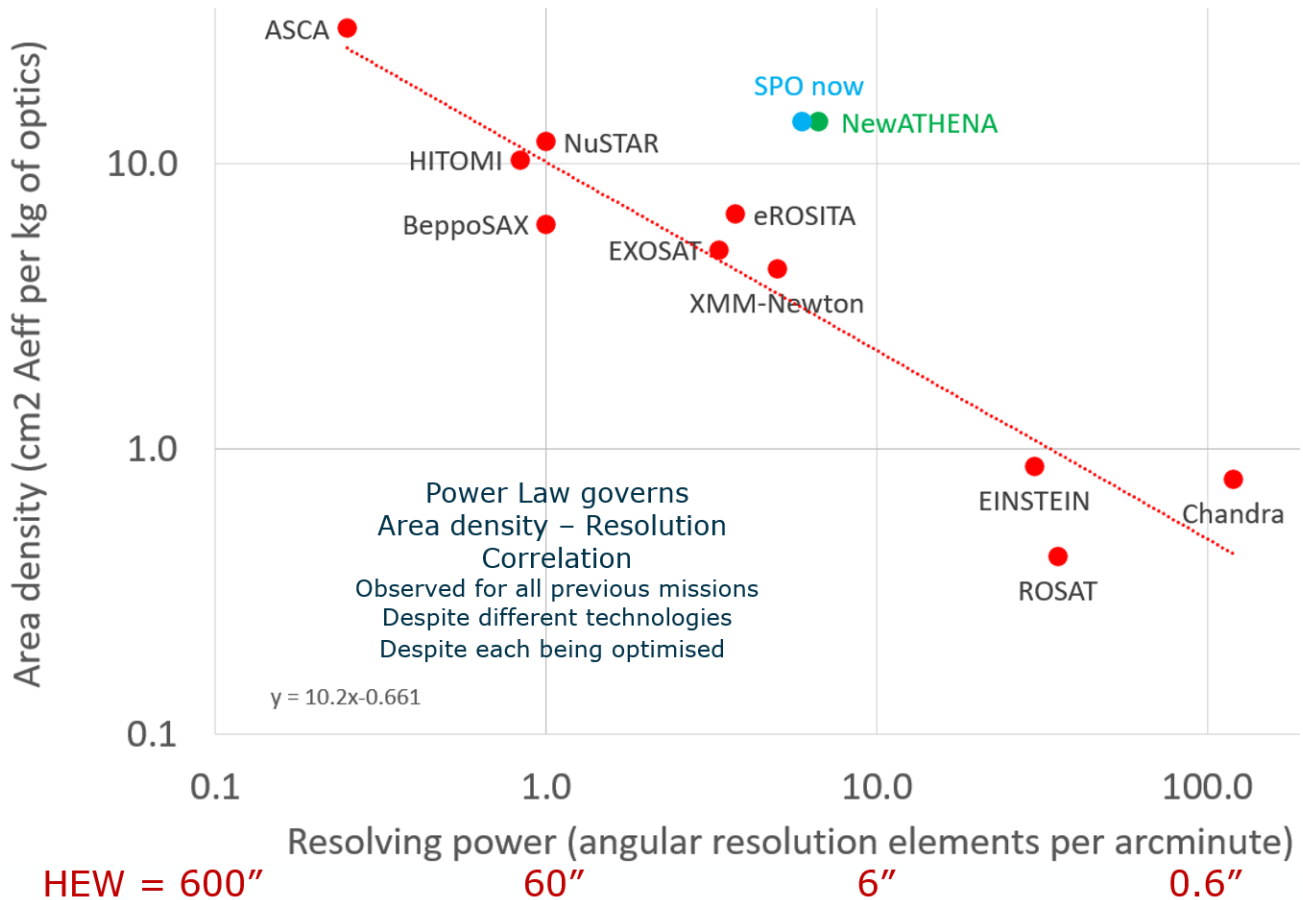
Area density (cm2 Aeff per kg of optics)

ASCA
SPO now
NewATHENA
NuSTAR
HITOMI
BeppoSAX
eROSITA
EXOSAT
XMM-Newton
EINSTEIN
Chandra
ROSAT

Power Law governs
Area density – Resolution
Correlation
Observed for all previous missions
Despite different technologies
Despite each being optimised

y = 10.2x-0.661

10.0
1.0
0.1

0.1
1.0
10.0
100.0

Resolving power (angular resolution elements per arcminute)

HEW = 600″
60″
6″
0.6″